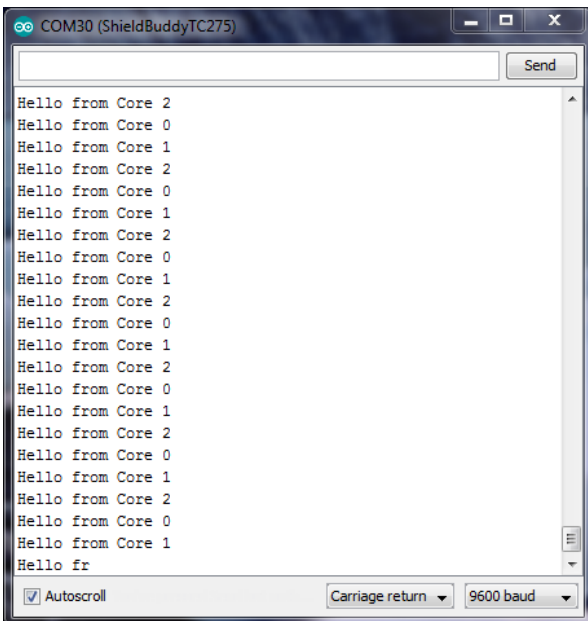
COM30 (ShieldBuddyTC275)

Send

Hello from Core 2
Hello from Core 0
Hello from Core 1
Hello from Core 2
Hello from Core 0
Hello from Core 1
Hello from Core 2
Hello from Core 0
Hello from Core 1
Hello from Core 2
Hello from Core 0
Hello from Core 1
Hello from Core 2
Hello from Core 0
Hello from Core 1
Hello from Core 2
Hello from Core 0
Hello from Core 1
Hello from Core 2
Hello from Core 0
Hello from Core 1
Hello fr

Autoscroll

Carriage return

9600 baud